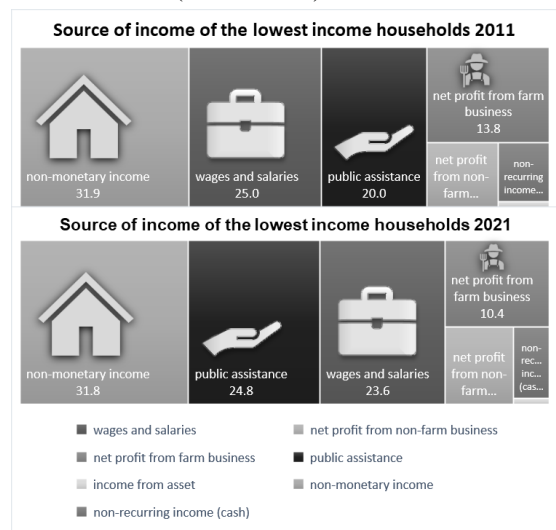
Source of income of the lowest income households 2011

non-monetary income 31.9

wages and salaries 25.0

public assistance 20.0

net profit from farm business 13.8

net profit from non-farm...

non-recurring income...

Source of income of the lowest income households 2021

non-monetary income 31.8

public assistance 24.8

wages and salaries 23.6

net profit from farm business 10.4

net profit from non-farm...

non-rec... inc... (cas...

wages and salaries
net profit from non-farm business
net profit from farm business
public assistance
income from asset
non-monetary income
non-recurring income (cash)